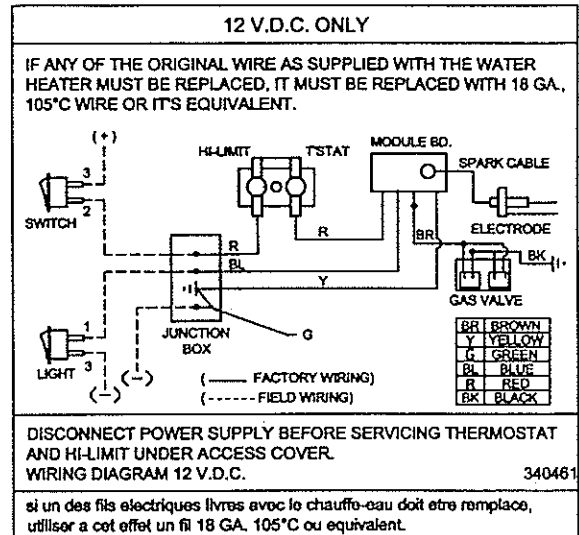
12 V.D.C. ONLY

IF ANY OF THE ORIGINAL WIRE AS SUPPLIED WITH THE WATER HEATER MUST BE REPLACED, IT MUST BE REPLACED WITH 18 GA. 105°C WIRE OR IT'S EQUIVALENT.

(+)
3
2
SWITCH
HI-LIMIT
T'STAT
MODULE BD.
SPARK CABLE
ELECTRODE
R
R
BR
BL
BK
Y
GAS VALVE
G
JUNCTION BOX
1
3
LIGHT
(−)
(−)
( ——— FACTORY WIRING)
( - - - - - - FIELD WIRING)

| BR | BROWN |
|---|---|
| Y | YELLOW |
| G | GREEN |
| BL | BLUE |
| R | RED |
| BK | BLACK |

DISCONNECT POWER SUPPLY BEFORE SERVICING THERMOSTAT AND HI-LIMIT UNDER ACCESS COVER.
WIRING DIAGRAM 12 V.D.C. 340461

si un des fils electriques livres avec le chauffe-eau doit etre remplace, utiliser a cet effet un fil 18 GA. 105°C ou equivalent.